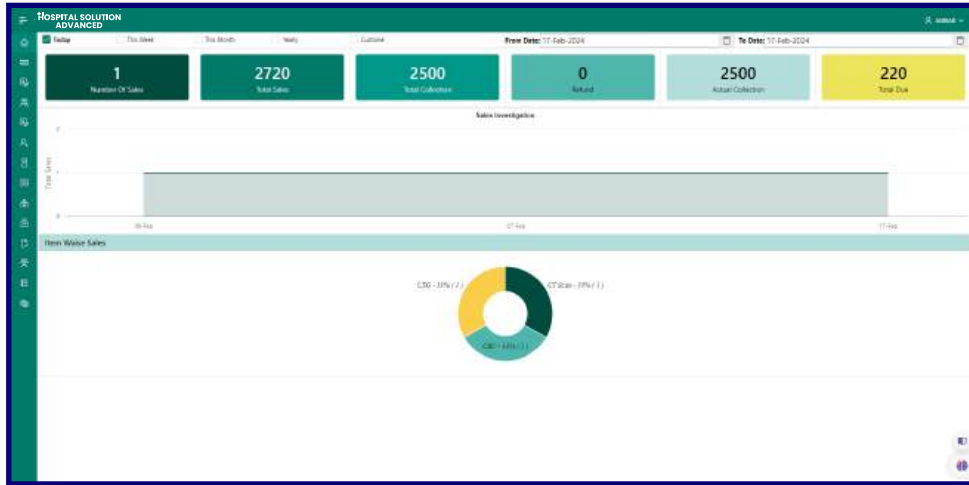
HOSPITAL SOLUTION ADVANCED

Admin

Today This Week This Month Yearly Custome

From Date: 17-Feb-2024

To Date: 17-Feb-2024

1
Number Of Sales

2720
Total Sales

2500
Total Collection

0
Refund

2500
Actual Collection

220
Total Due

Sales Investigation

Total Sales

2

1

0

16-Feb

17-Feb

17-Feb

Item Waise Sales

USG - 33% ( 1 )

CT Scan - 33% ( 1 )

CBC - 33% ( 1 )